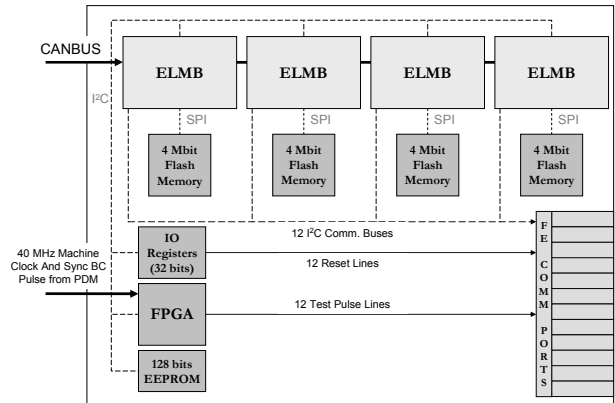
CANBUS

ELMB

ELMB

ELMB

ELMB

I$^2$C

SPI

SPI

SPI

SPI

4 Mbit Flash Memory

4 Mbit Flash Memory

4 Mbit Flash Memory

4 Mbit Flash Memory

12 I$^2$C Comm. Buses

40 MHz Machine Clock And Sync BC Pulse from PDM

IO Registers (32 bits)

12 Reset Lines

FPGA

12 Test Pulse Lines

128 bits EEPROM

FE COMM PORTS